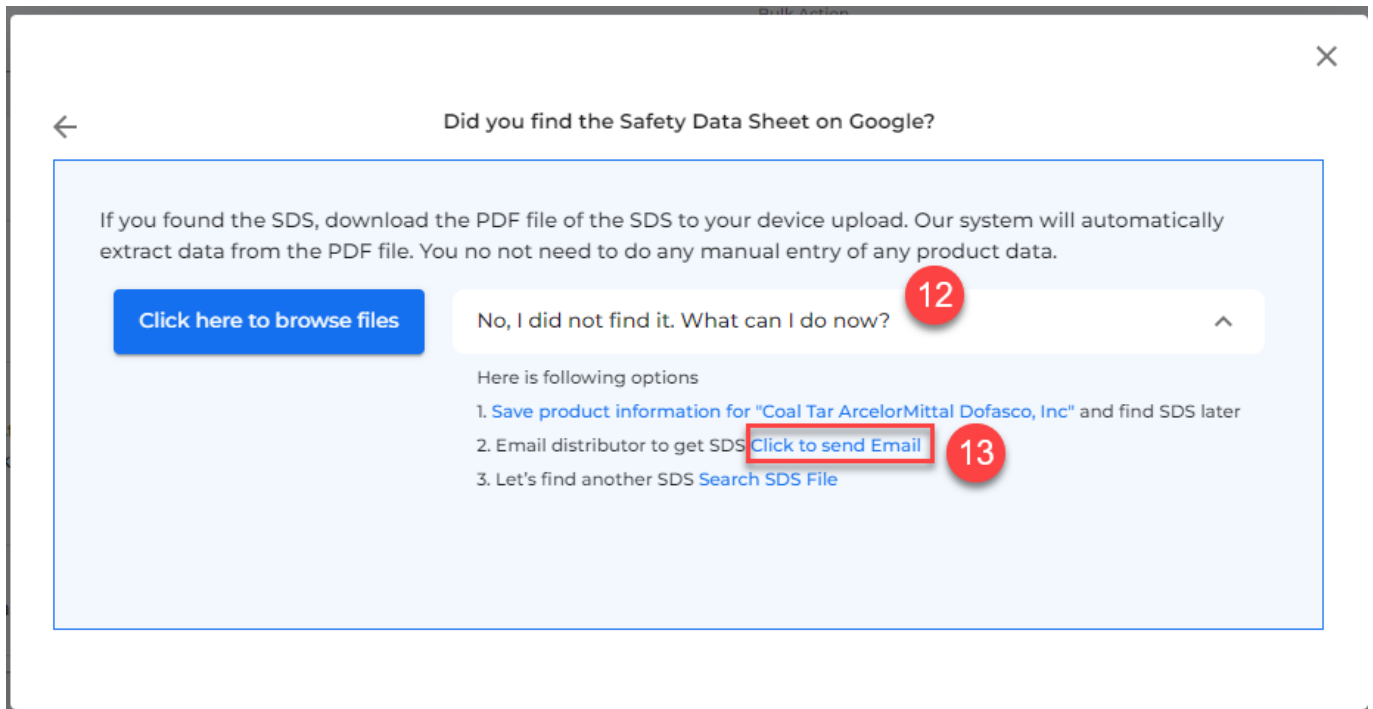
Bulk Action

Did you find the Safety Data Sheet on Google?

If you found the SDS, download the PDF file of the SDS to your device upload. Our system will automatically extract data from the PDF file. You no not need to do any manual entry of any product data.

Click here to browse files

No, I did not find it. What can I do now?

12

Here is following options

1. Save product information for "Coal Tar ArcelorMittal Dofasco, Inc" and find SDS later

2. Email distributor to get SDS Click to send Email

13

3. Let's find another SDS Search SDS File